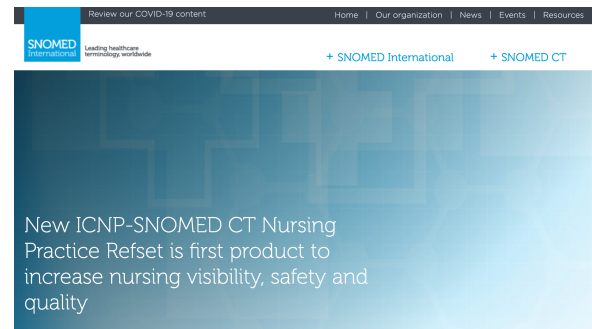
Review our COVID-19 content

Home | Our organization | News | Events | Resources

SNOMED International

Leading healthcare terminology, worldwide

+ SNOMED International

+ SNOMED CT

New ICNP-SNOMED CT Nursing Practice Refset is first product to increase nursing visibility, safety and quality